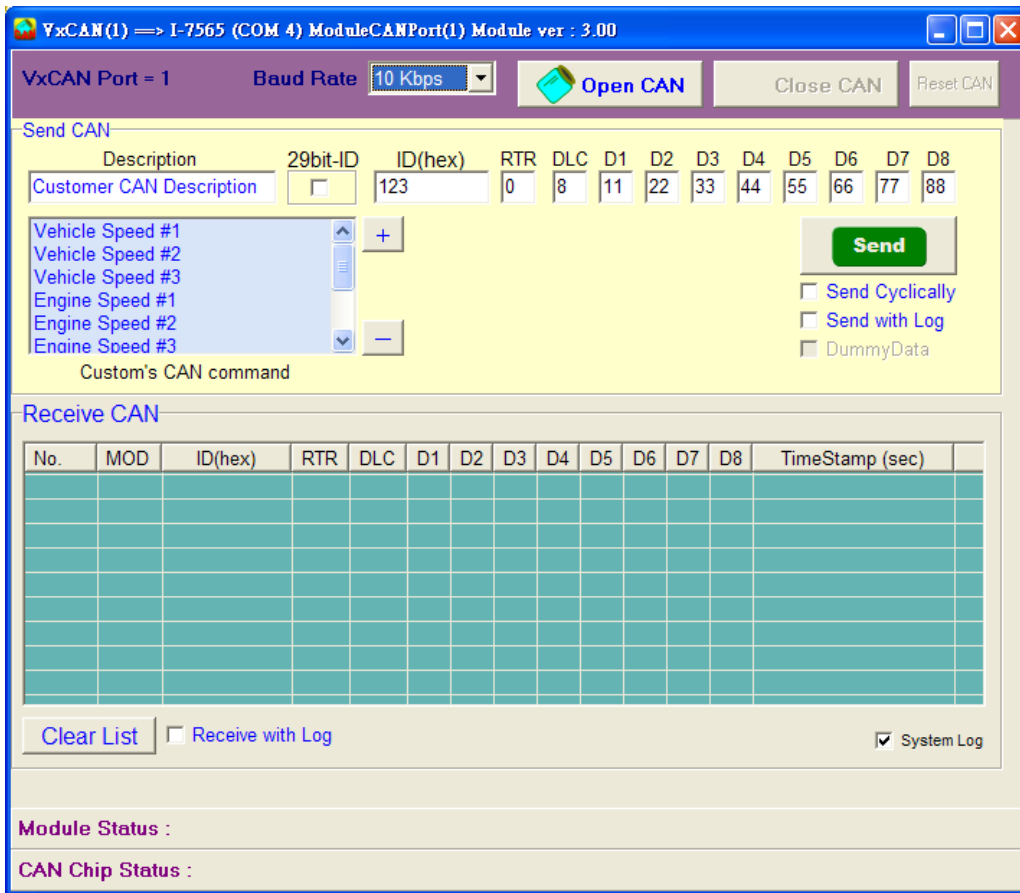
VxCAN(1) ==> I-7565 (COM 4) ModuleCANPort(1) Module ver : 3.00

VxCAN Port = 1 Baud Rate 10 Kbps Open CAN Close CAN Reset CAN

Send CAN

| Description | 29bit-ID | ID(hex) | RTR | DLC | D1 | D2 | D3 | D4 | D5 | D6 | D7 | D8 |
|---|---|---|---|---|---|---|---|---|---|---|---|---|
| Customer CAN Description | | 123 | 0 | 8 | 11 | 22 | 33 | 44 | 55 | 66 | 77 | 88 |

Vehicle Speed #1
Vehicle Speed #2
Vehicle Speed #3
Engine Speed #1
Engine Speed #2
Engine Speed #3

+
—

Custom's CAN command

Send
Send Cyclically
Send with Log
DummyData

Receive CAN

| No. | MOD | ID(hex) | RTR | DLC | D1 | D2 | D3 | D4 | D5 | D6 | D7 | D8 | TimeStamp (sec) |
|---|---|---|---|---|---|---|---|---|---|---|---|---|---|

Clear List Receive with Log System Log

Module Status :

CAN Chip Status :